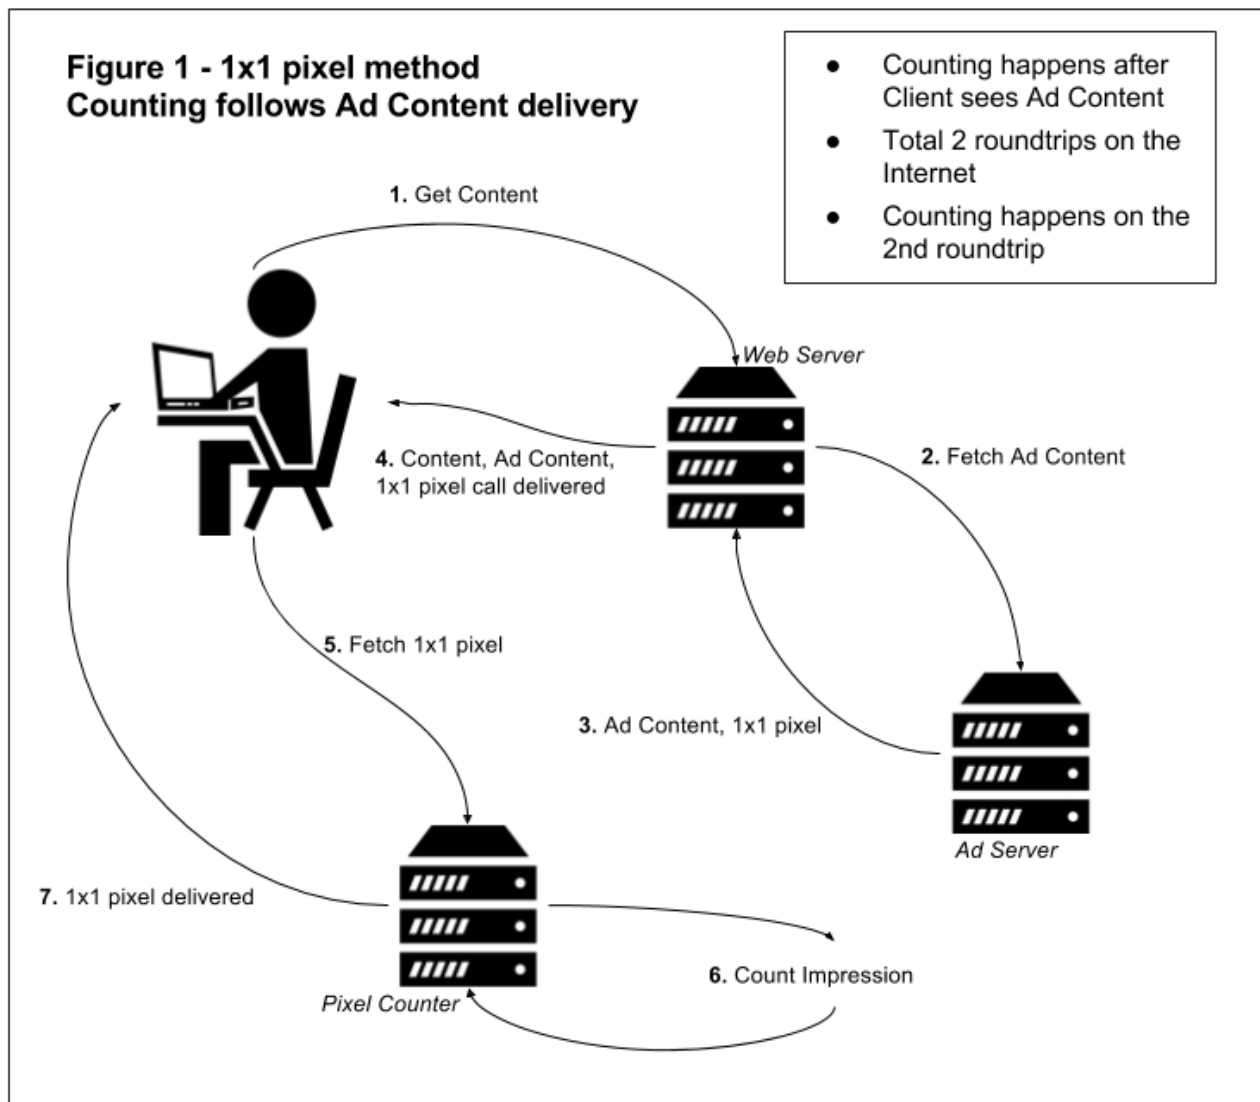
Figure 1 - 1x1 pixel method
Counting follows Ad Content delivery

- Counting happens after Client sees Ad Content
- Total 2 roundtrips on the Internet
- Counting happens on the 2nd roundtrip

1. Get Content

Web Server

4. Content, Ad Content, 1x1 pixel call delivered

2. Fetch Ad Content

5. Fetch 1x1 pixel

3. Ad Content, 1x1 pixel

Ad Server

7. 1x1 pixel delivered

6. Count Impression

Pixel Counter